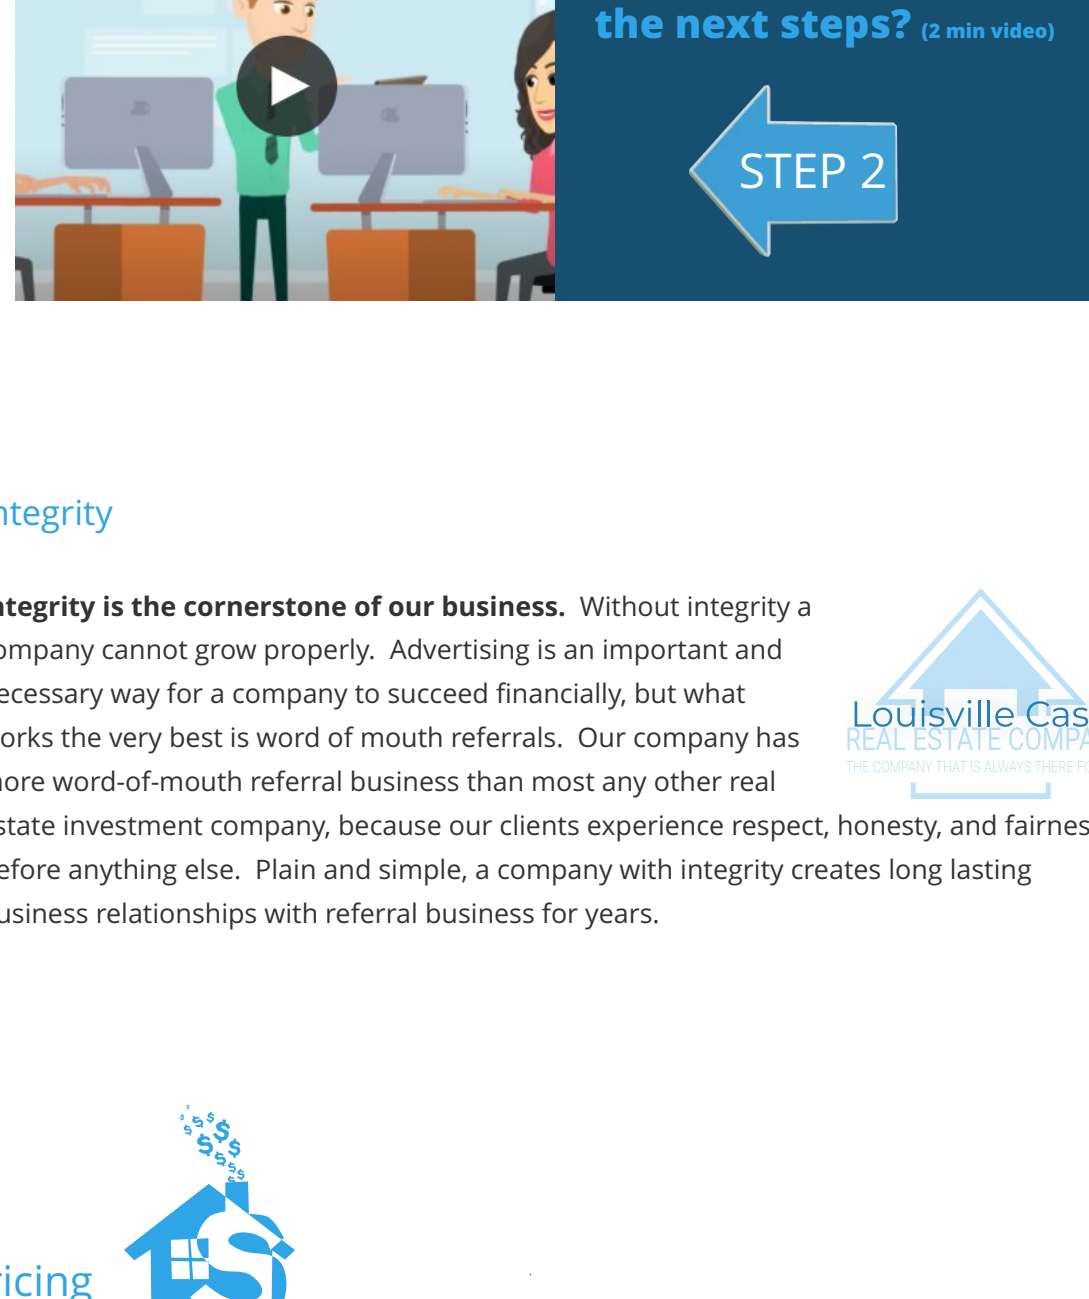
the next steps? (2 min video)

STEP 2

ntegrity

ntegrity is the cornerstone of our business. Without integrity a ompany cannot grow properly. Advertising is an important and ecessary way for a company to succeed financially, but what orks the very best is word of mouth referrals. Our company has nore word-of-mouth referral business than most any other real state investment company, because our clients experience respect, honesty, and fairnes efore anything else. Plain and simple, a company with integrity creates long lasting usiness relationships with referral business for years.

Louisville Cas
REAL ESTATE COMPA
THE COMPANY THAT IS ALWAYS THERE F

ricing